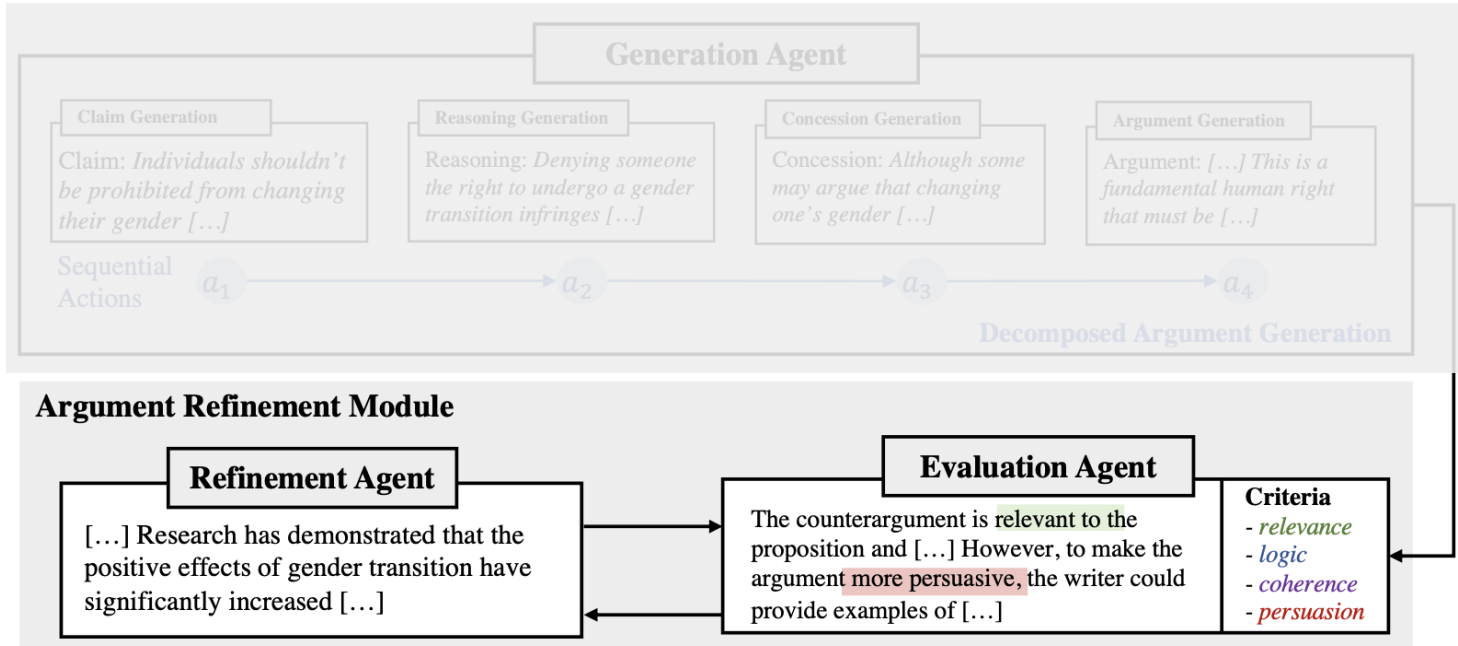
Generation Agent

Claim Generation
Claim: *Individuals shouldn't be prohibited from changing their gender […]*

Reasoning Generation
Reasoning: *Denying someone the right to undergo a gender transition infringes […]*

Concession Generation
Concession: *Although some may argue that changing one's gender […]*

Argument Generation
Argument: *[…] This is a fundamental human right that must be […]*

Sequential Actions $a_1$ $a_2$ $a_3$ $a_4$

Decomposed Argument Generation

Argument Refinement Module

Refinement Agent
[…] Research has demonstrated that the positive effects of gender transition have significantly increased […]

Evaluation Agent
The counterargument is relevant to the proposition and […] However, to make the argument more persuasive, the writer could provide examples of […]

Criteria
- *relevance*
- *logic*
- *coherence*
- *persuasion*